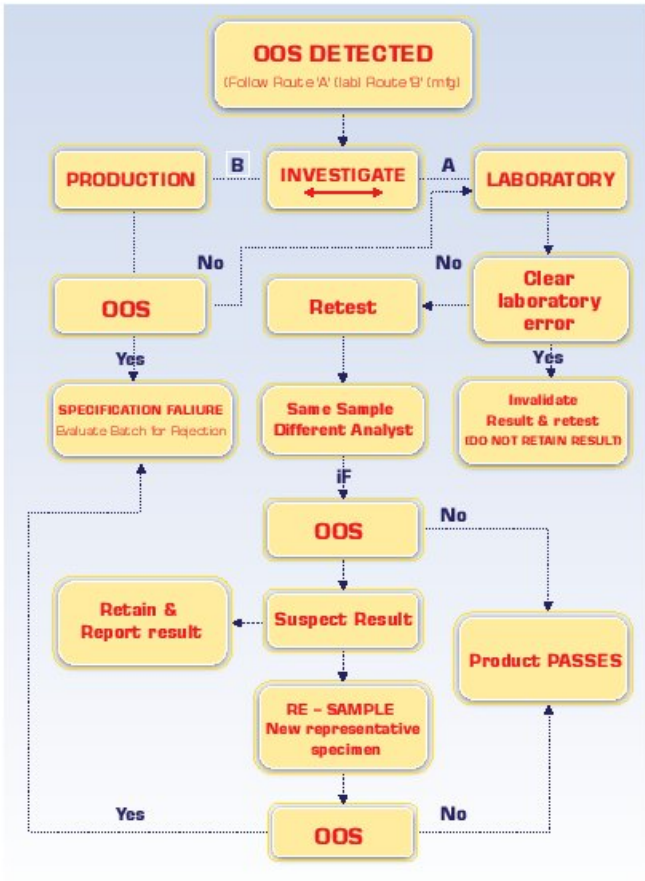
OOS DETECTED
(Follow Route 'A' (lab) Route 'B' (mfg)

PRODUCTION

B

INVESTIGATE

A

LABORATORY

No

No

OOS

Retest

Clear laboratory error

Yes

Yes

SPECIFICATION FALIURE
Evaluate Batch for Rejection

Same Sample Different Analyst

Invalidate Result & retest
(DO NOT RETAIN RESULT)

IF

OOS

No

Retain & Report result

Suspect Result

Product PASSES

RE – SAMPLE
New representative specimen

Yes

OOS

No